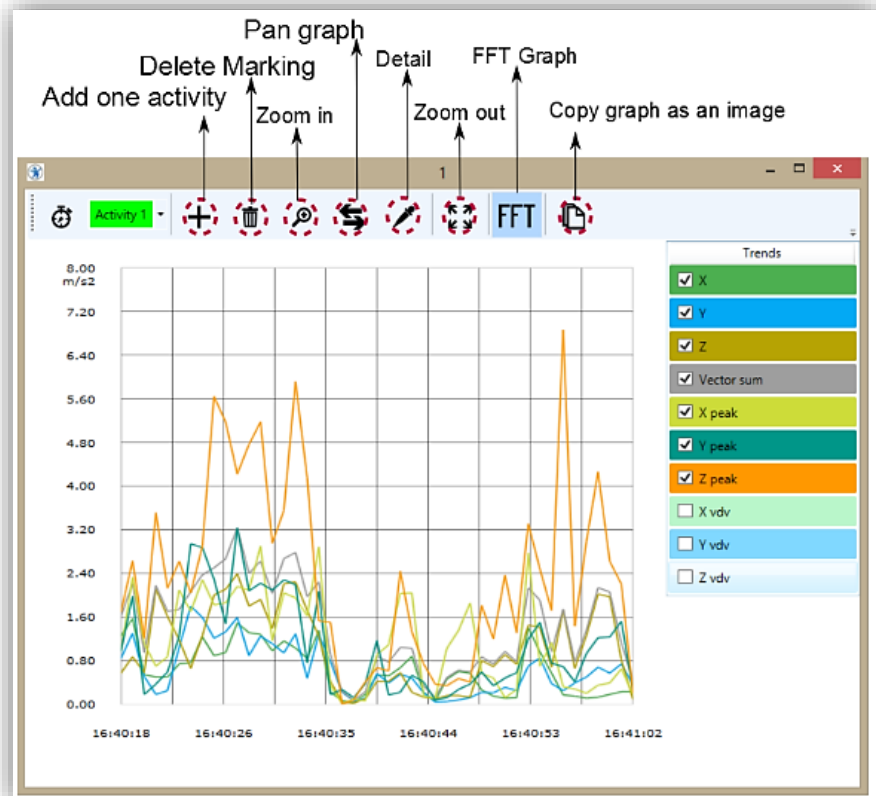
Pan graph
Delete Marking
Detail
FFT Graph
Add one activity
Zoom in
Zoom out
Copy graph as an image

1

Activity 1

FFT

Trends
X
Y
Z
Vector sum
X peak
Y peak
Z peak
X vdv
Y vdv
Z vdv

8.00
m/s2
7.20
6.40
5.60
4.80
4.00
3.20
2.40
1.60
0.80
0.00

16:40:18
16:40:26
16:40:35
16:40:44
16:40:53
16:41:02